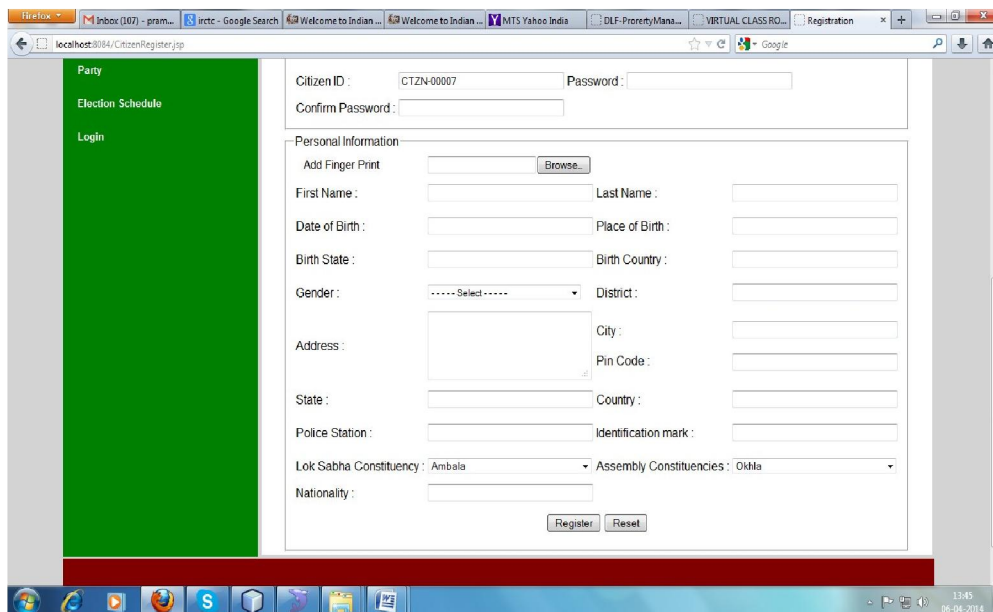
Firefox
Inbox (107) - pram...
irctc - Google Search
Welcome to Indian ...
Welcome to Indian ...
MTS Yahoo India
DLF-ProrertyMana...
VIRTUAL CLASS RO...
Registration
localhost:8084/CitizenRegister.jsp
Google

Party
Election Schedule
Login

Citizen ID : CTZN-00007 Password :
Confirm Password :

Personal Information
Add Finger Print Browse..
First Name : Last Name :
Date of Birth : Place of Birth :
Birth State : Birth Country :
Gender : ----- Select ----- District :
Address : City :
Pin Code :
State : Country :
Police Station : Identification mark :
Lok Sabha Constituency : Ambala Assembly Constituencies : Okhla
Nationality :
Register Reset

13:45
06-04-2014